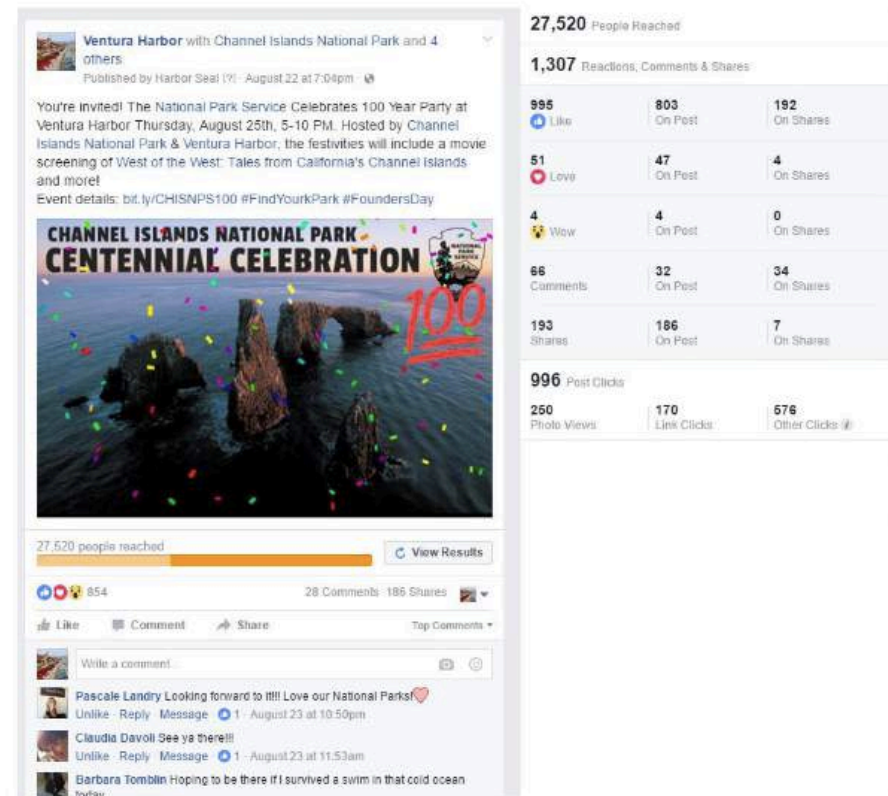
Ventura Harbor with Channel Islands National Park and 4 others.
Published by Harbor Seal [?] · August 22 at 7:04pm ·

You're invited! The National Park Service Celebrates 100 Year Party at Ventura Harbor Thursday, August 25th, 5-10 PM. Hosted by Channel Islands National Park & Ventura Harbor, the festivities will include a movie screening of West of the West: Tales from California's Channel Islands and more!
Event details: bit.ly/CHISNPS100 #FindYourkPark #FoundersDay

CHANNEL ISLANDS NATIONAL PARK
CENTENNIAL CELEBRATION
100
NATIONAL PARK SERVICE

27,520 people reached
View Results

854
28 Comments 186 Shares

Like Comment Share
Top Comments

Write a comment...

Pascale Landry Looking forward to it!!! Love our National Parks!
Unlike · Reply · Message · 1 · August 23 at 10:50pm

Claudia Davoli See ya there!!!
Unlike · Reply · Message · 1 · August 23 at 11:53am

Barbara Tomblin Hoping to be there if I survived a swim in that cold ocean today.

27,520 People Reached

1,307 Reactions, Comments & Shares

| | | |
|---|---|---|
| 995 Like | 803 On Post | 192 On Shares |
| 51 Love | 47 On Post | 4 On Shares |
| 4 Wow | 4 On Post | 0 On Shares |
| 66 Comments | 32 On Post | 34 On Shares |
| 193 Shares | 186 On Post | 7 On Shares |

996 Post Clicks

| | | |
|---|---|---|
| 250 Photo Views | 170 Link Clicks | 576 Other Clicks |